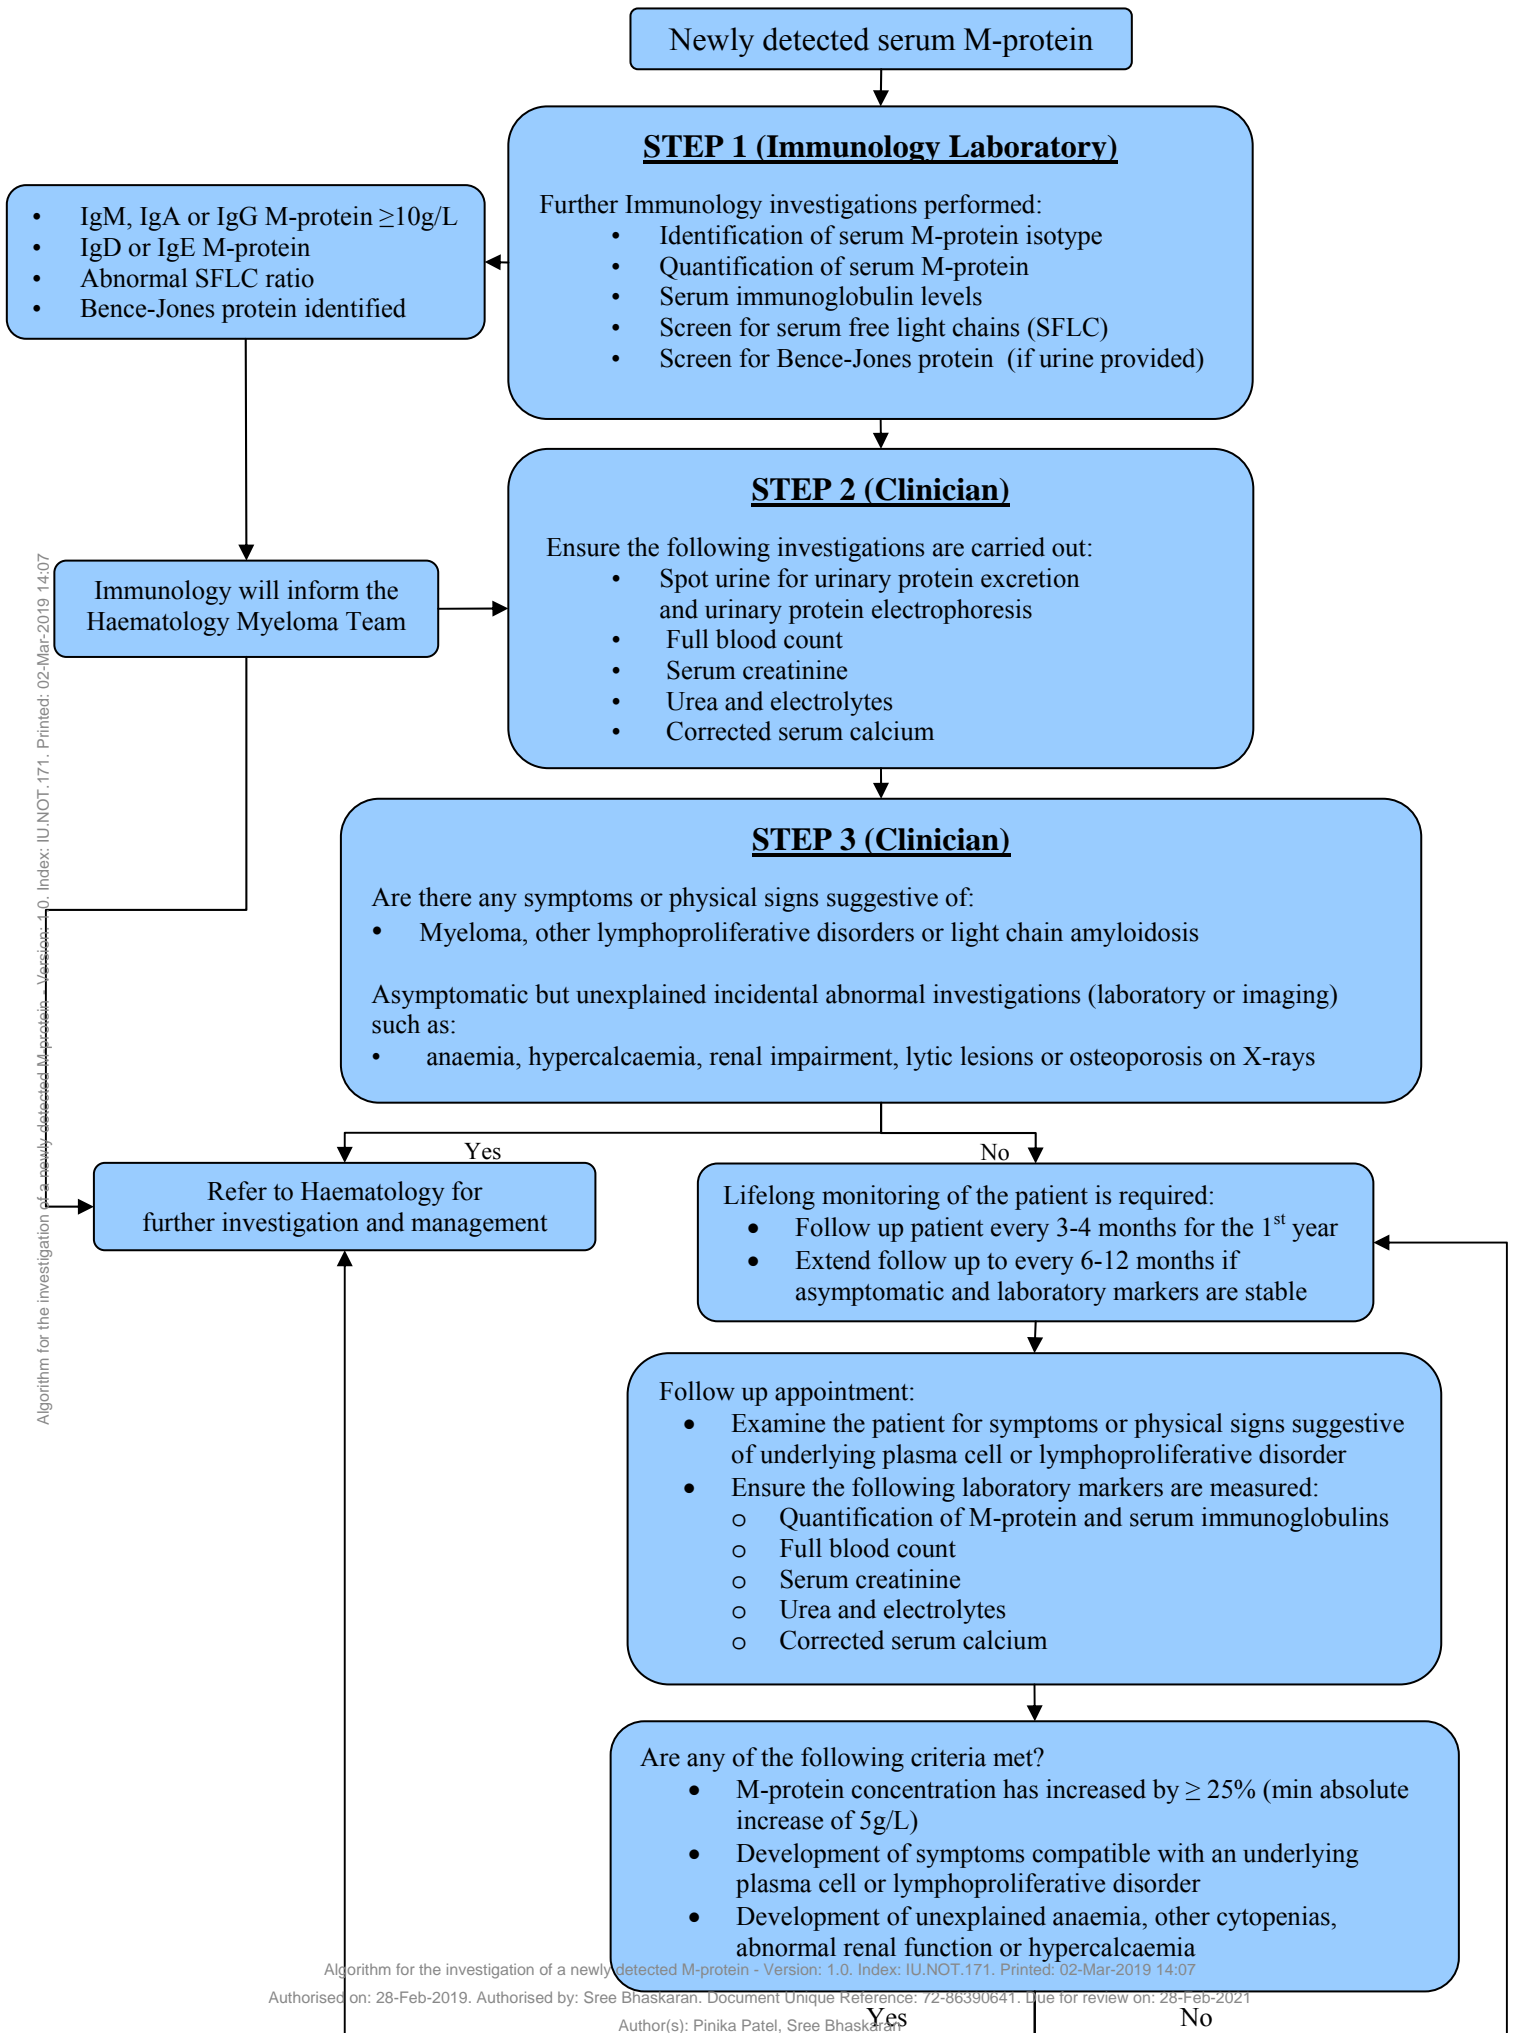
Newly detected serum M-protein

**STEP 1 (Immunology Laboratory)**

Further Immunology investigations performed:
- Identification of serum M-protein isotype
- Quantification of serum M-protein
- Serum immunoglobulin levels
- Screen for serum free light chains (SFLC)
- Screen for Bence-Jones protein (if urine provided)

- IgM, IgA or IgG M-protein ≥10g/L
- IgD or IgE M-protein
- Abnormal SFLC ratio
- Bence-Jones protein identified

Immunology will inform the Haematology Myeloma Team

**STEP 2 (Clinician)**

Ensure the following investigations are carried out:
- Spot urine for urinary protein excretion and urinary protein electrophoresis
- Full blood count
- Serum creatinine
- Urea and electrolytes
- Corrected serum calcium

**STEP 3 (Clinician)**

Are there any symptoms or physical signs suggestive of:
- Myeloma, other lymphoproliferative disorders or light chain amyloidosis

Asymptomatic but unexplained incidental abnormal investigations (laboratory or imaging) such as:
- anaemia, hypercalcaemia, renal impairment, lytic lesions or osteoporosis on X-rays

Yes

No

Refer to Haematology for further investigation and management

Lifelong monitoring of the patient is required:
- Follow up patient every 3-4 months for the 1$^{st}$ year
- Extend follow up to every 6-12 months if asymptomatic and laboratory markers are stable

Follow up appointment:
- Examine the patient for symptoms or physical signs suggestive of underlying plasma cell or lymphoproliferative disorder
- Ensure the following laboratory markers are measured:
  - Quantification of M-protein and serum immunoglobulins
  - Full blood count
  - Serum creatinine
  - Urea and electrolytes
  - Corrected serum calcium

Are any of the following criteria met?
- M-protein concentration has increased by ≥ 25% (min absolute increase of 5g/L)
- Development of symptoms compatible with an underlying plasma cell or lymphoproliferative disorder
- Development of unexplained anaemia, other cytopenias, abnormal renal function or hypercalcaemia

Yes

No

Algorithm for the investigation of a newly detected M-protein - Version: 1.0. Index: IU.NOT.171. Printed: 02-Mar-2019 14:07

Algorithm for the investigation of a newly detected M-protein - Version: 1.0. Index: IU.NOT.171. Printed: 02-Mar-2019 14:07
Authorised on: 28-Feb-2019. Authorised by: Sree Bhaskaran. Document Unique Reference: 72-86390641. Due for review on: 28-Feb-2021
Author(s): Pinika Patel, Sree Bhaskaran